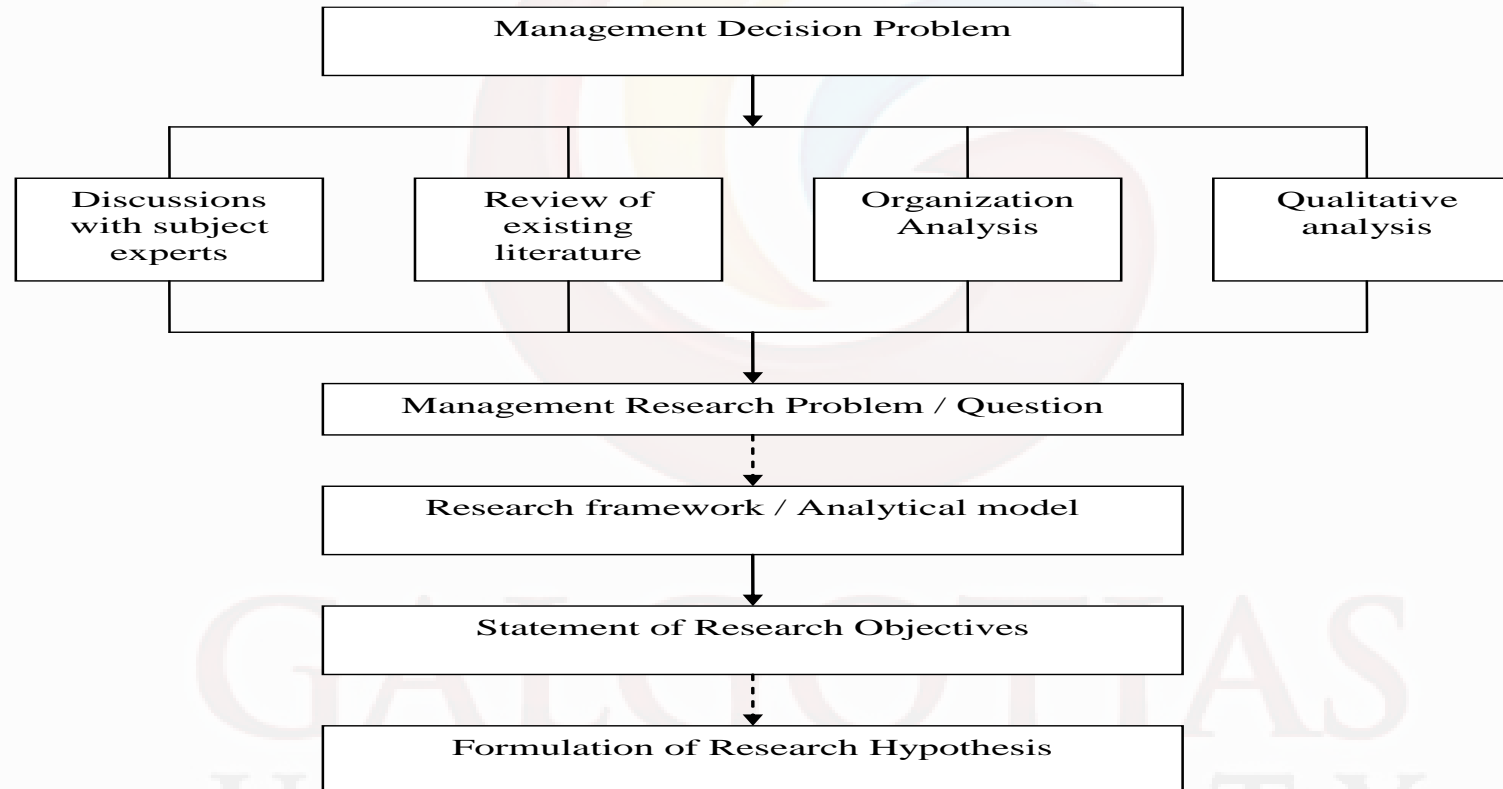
Management Decision Problem

Discussions with subject experts

Review of existing literature

Organization Analysis

Qualitative analysis

Management Research Problem / Question

Research framework / Analytical model

Statement of Research Objectives

Formulation of Research Hypothesis

GALGOTIAS